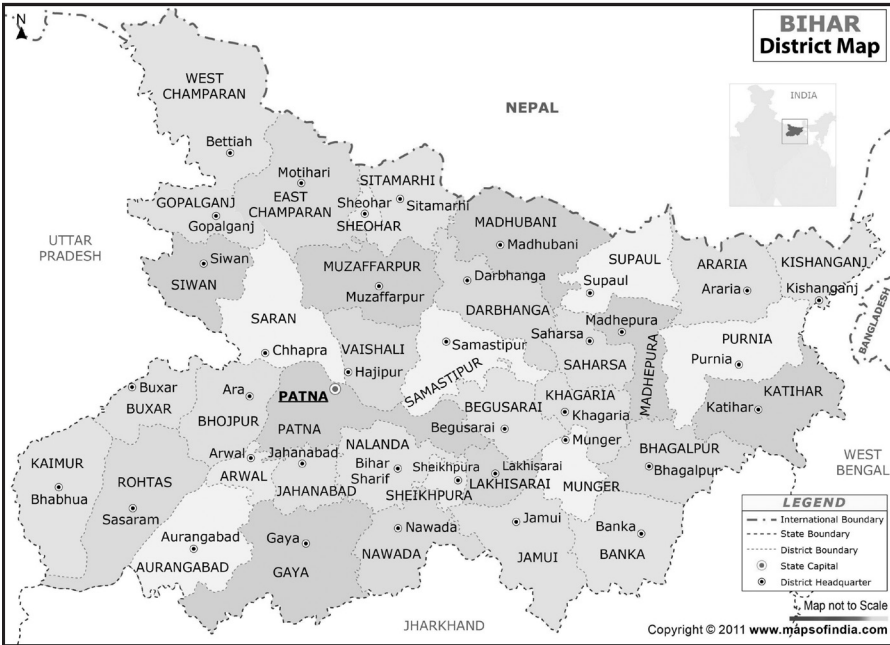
N

BIHAR
District Map

INDIA

NEPAL

WEST CHAMPARAN
Bettiah
Motihari
EAST CHAMPARAN
SITAMARHI
Sheohar
Sitamarhi
SHEOHAR
GOPALGANJ
Gopalganj
MADHUBANI
Madhubani
SUPAUL
Supaul
ARARIA
Araria
KISHANGANJ
Kishanganj
UTTAR PRADESH
Siwan
SIWAN
MUZAFFARPUR
Muzaffarpur
Darbhanga
DARBHANGA
Saharsa
Madhepura
PURNIA
Purnia
BANGLADESH
SARAN
Chhapra
VAISHALI
Hajipur
Samastipur
SAHARSA
MADHEPURA
SAMASTIPUR
KATIHAR
Katihar
Buxar
BUXAR
Ara
BHOJPUR
PATNA
PATNA
KHAGARIA
Khagaria
BEGUSARAI
Begusarai
Munger
BHAGALPUR
Bhagalpur
WEST BENGAL
KAIMUR
Bhabhua
ROHTAS
Sasaram
Arwal
ARWAL
Jahanabad
JAHANABAD
NALANDA
Bihar Sharif
Sheikhpura
SHEIKHPURA
Lakhisarai
LAKHISARAI
MUNGER
Jamui
JAMUI
Banka
BANKA
Aurangabad
AURANGABAD
Gaya
GAYA
Nawada
NAWADA
JHARKHAND

LEGEND
International Boundary
State Boundary
District Boundary
State Capital
District Headquarter

Map not to Scale
Copyright © 2011 www.mapsofindia.com